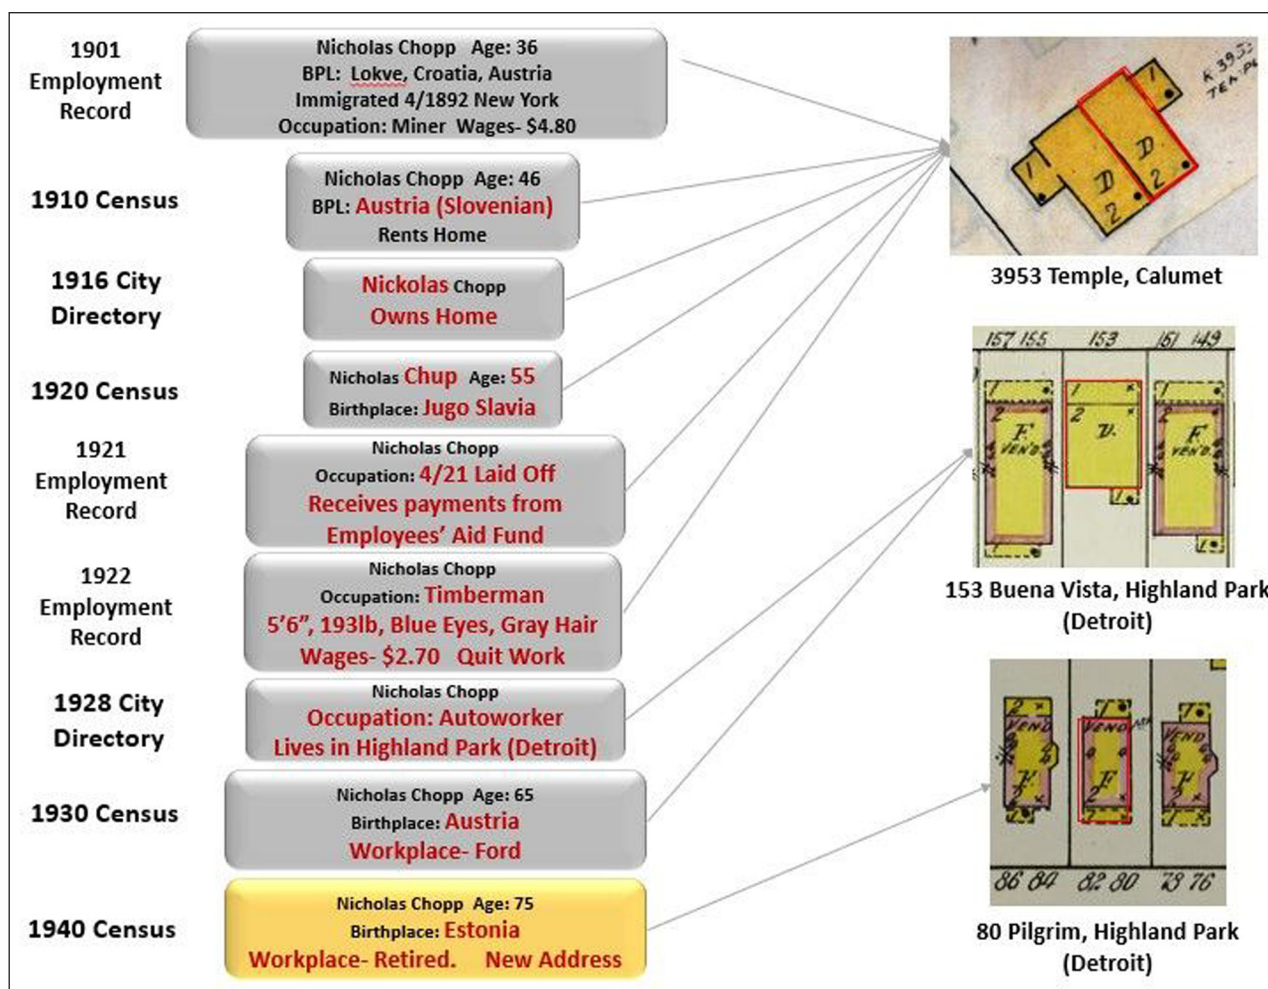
1901 Employment Record

Nicholas Chopp Age: 36
BPL: Lokve, Croatia, Austria
Immigrated 4/1892 New York
Occupation: Miner Wages- $4.80

1910 Census

Nicholas Chopp Age: 46
BPL: Austria (Slovenian)
Rents Home

1916 City Directory

Nickolas Chopp
Owns Home

1920 Census

Nicholas Chup Age: 55
Birthplace: Jugo Slavia

1921 Employment Record

Nicholas Chopp
Occupation: 4/21 Laid Off
Receives payments from Employees' Aid Fund

1922 Employment Record

Nicholas Chopp
Occupation: Timberman
5'6", 193lb, Blue Eyes, Gray Hair
Wages- $2.70 Quit Work

1928 City Directory

Nicholas Chopp
Occupation: Autoworker
Lives in Highland Park (Detroit)

1930 Census

Nicholas Chopp Age: 65
Birthplace: Austria
Workplace- Ford

1940 Census

Nicholas Chopp Age: 75
Birthplace: Estonia
Workplace- Retired. New Address

1 D 2 D 2 1 K 395 TEMPL

3953 Temple, Calumet

157 155 153 161 149 1 2 F VEN'D D. F VEN'D

153 Buena Vista, Highland Park (Detroit)

2 VEN'D F VEN'D F VEN'D F 86 84 82 80 78 76

80 Pilgrim, Highland Park (Detroit)